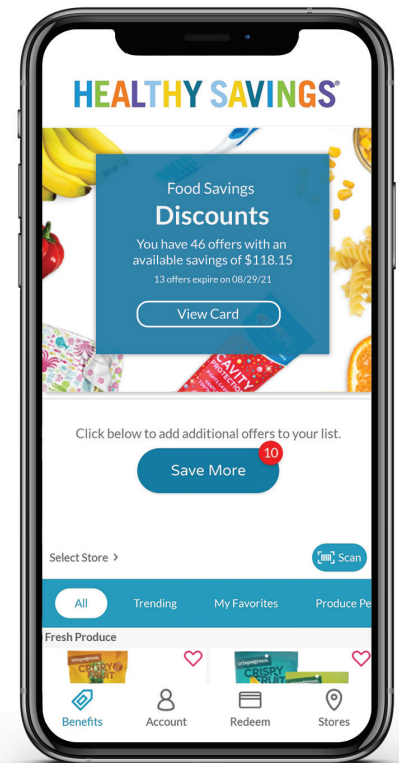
HEALTHY SAVINGS®

Food Savings
Discounts
You have 46 offers with an available savings of $118.15
13 offers expire on 08/29/21

View Card

CAVITY

Click below to add additional offers to your list.

Save More 10

Select Store >

Scan

All Trending My Favorites Produce Pe

Fresh Produce

CRISPY FRUIT

CRISPY FRUIT

Benefits Account Redeem Stores